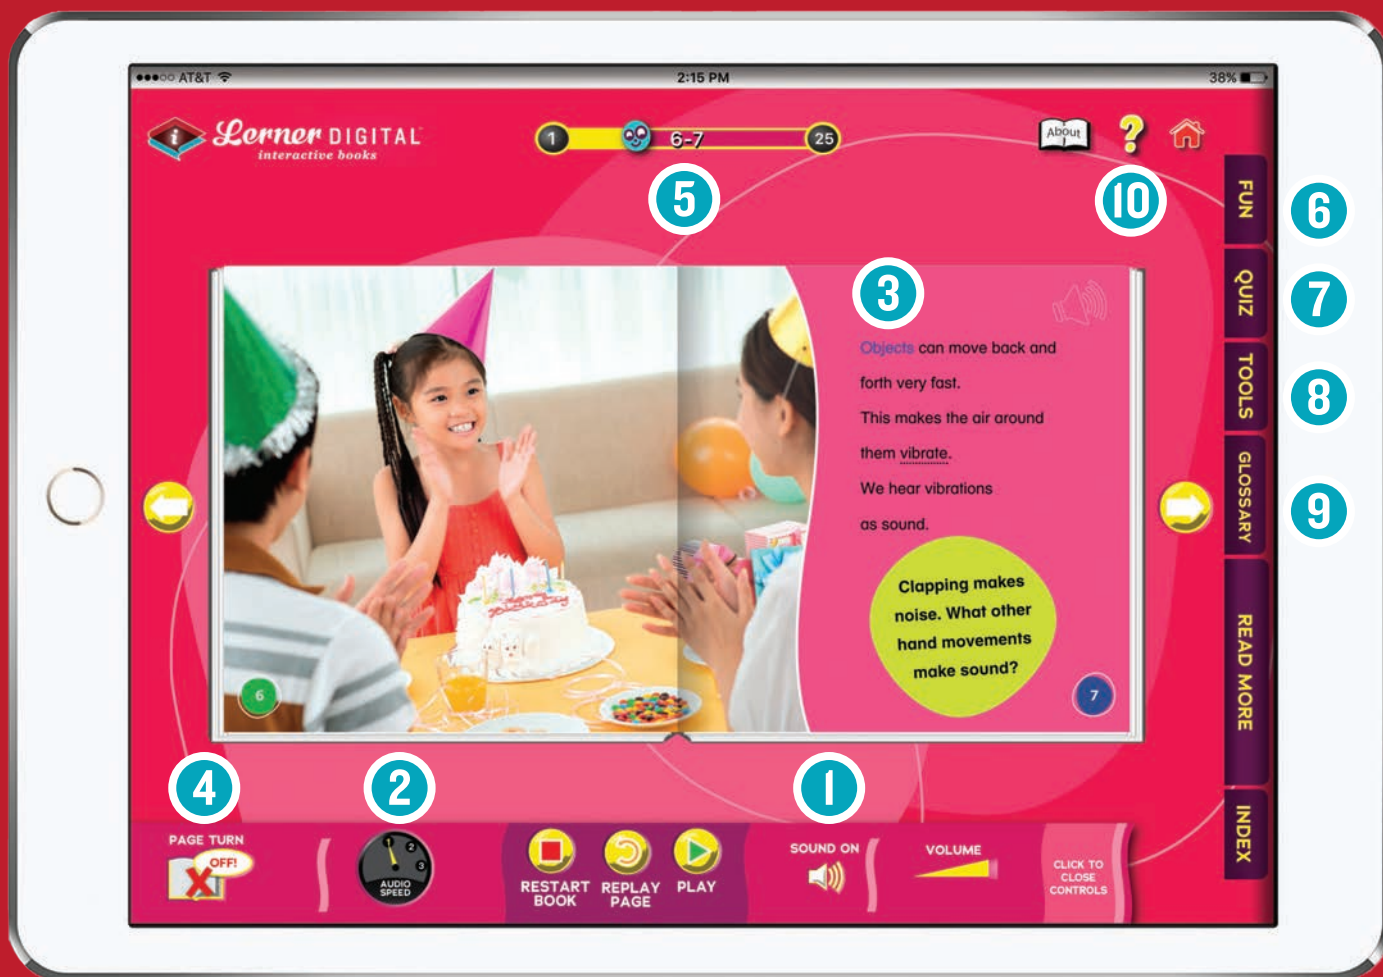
●●●○○ AT&T 2:15 PM 38%

Lerner DIGITAL
interactive books

1 6-7 25

About ? 

5 10

FUN 6
QUIZ 7
TOOLS 8
GLOSSARY 9
READ MORE
INDEX

3

Objects can move back and forth very fast. This makes the air around them vibrate. We hear vibrations as sound.

Clapping makes noise. What other hand movements make sound?

6 7

4 2 1

PAGE TURN OFF!

1 2 3 AUDIO SPEED

RESTART BOOK REPLAY PAGE PLAY

SOUND ON VOLUME

CLICK TO CLOSE CONTROLS